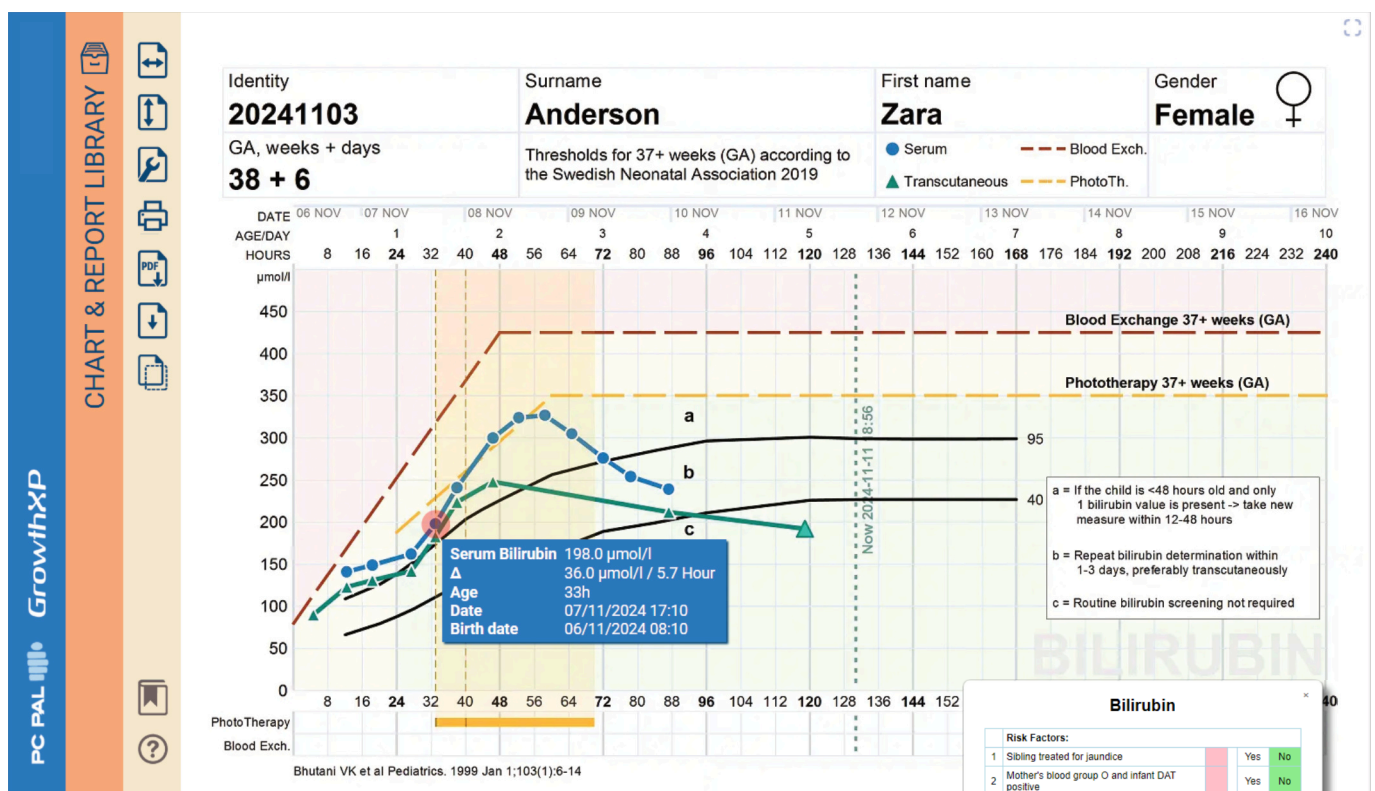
PC PAL GrowthXP

CHART & REPORT LIBRARY

Identity
20241103

Surname
Anderson

First name
Zara

Gender
Female

GA, weeks + days
38 + 6

Thresholds for 37+ weeks (GA) according to the Swedish Neonatal Association 2019

Serum
Transcutaneous
Blood Exch.
PhotoTh.

DATE 06 NOV 07 NOV 08 NOV 09 NOV 10 NOV 11 NOV 12 NOV 13 NOV 14 NOV 15 NOV 16 NOV
AGE/DAY 1 2 3 4 5 6 7 8 9 10
HOURS 8 16 24 32 40 48 56 64 72 80 88 96 104 112 120 128 136 144 152 160 168 176 184 192 200 208 216 224 232 240

µmol/l
450
400
350
300
250
200
150
100
50
0

Blood Exchange 37+ weeks (GA)
Phototherapy 37+ weeks (GA)

a
b
c
95
40

Now 2024-11-11 18:56

a = If the child is <48 hours old and only 1 bilirubin value is present -> take new measure within 12-48 hours

b = Repeat bilirubin determination within 1-3 days, preferably transcutaneously

c = Routine bilirubin screening not required

Serum Bilirubin 198.0 µmol/l
Δ 36.0 µmol/l / 5.7 Hour
Age 33h
Date 07/11/2024 17:10
Birth date 06/11/2024 08:10

BILIRUBIN

8 16 24 32 40 48 56 64 72 80 88 96 104 112 120 128 136 144 152 240

PhotoTherapy
Blood Exch.

Bhutani VK et al Pediatrics. 1999 Jan 1;103(1):6-14

Bilirubin
×

| | Risk Factors: | | | |
|---|---|---|---|---|
| 1 | Sibling treated for jaundice | | Yes | No |
| 2 | Mother's blood group O and infant DAT positive | | Yes | No |